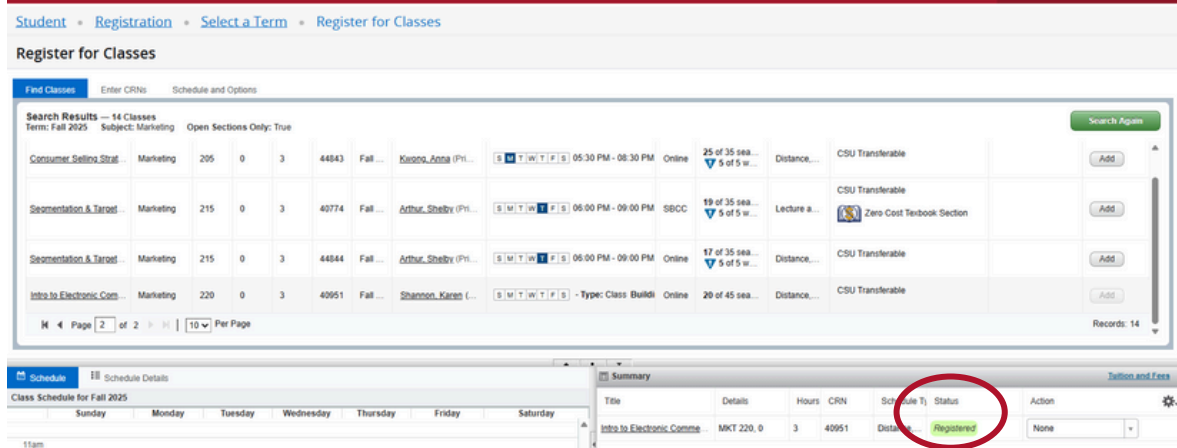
Student • Registration • Select a Term • Register for Classes

Register for Classes

Find Classes | Enter CRNs | Schedule and Options

Search Results — 14 Classes
Term: Fall 2025 Subject: Marketing Open Sections Only: True

Search Again

| | | | | | | | | | | | | | |
|---|---|---|---|---|---|---|---|---|---|---|---|---|---|
| Consumer Selling Strat... | Marketing | 205 | 0 | 3 | 44843 | Fall ... | Kwong, Anna (Pri... | S M T W T F S 05:30 PM - 08:30 PM | Online | 25 of 35 sea... 5 of 5 w... | Distance,... | CSU Transferable | Add |
| Segmentation & Target... | Marketing | 215 | 0 | 3 | 40774 | Fall ... | Arthur, Shelby (Pri... | S M T W T F S 06:00 PM - 09:00 PM | SBCC | 19 of 35 sea... 5 of 5 w... | Lecture a... | CSU Transferable Zero Cost Texbook Section | Add |
| Segmentation & Target... | Marketing | 215 | 0 | 3 | 44844 | Fall ... | Arthur, Shelby (Pri... | S M T W T F S 06:00 PM - 09:00 PM | Online | 17 of 35 sea... 5 of 5 w... | Distance,... | CSU Transferable | Add |
| Intro to Electronic Com... | Marketing | 220 | 0 | 3 | 40951 | Fall ... | Shannon, Karen (... | S M T W T F S - Type: Class Buildi | Online | 20 of 45 sea... | Distance,... | CSU Transferable | Add |

Page 2 of 2 | 10 Per Page

Records: 14

Schedule | Schedule Details

Class Schedule for Fall 2025

| | Sunday | Monday | Tuesday | Wednesday | Thursday | Friday | Saturday |
|---|---|---|---|---|---|---|---|
| 11am | | | | | | | |

Summary

Tuition and Fees

| Title | Details | Hours | CRN | Schedule Ty | Status | Action |
|---|---|---|---|---|---|---|
| Intro to Electronic Comme... | MKT 220, 0 | 3 | 40951 | Distance... | Registered | None |